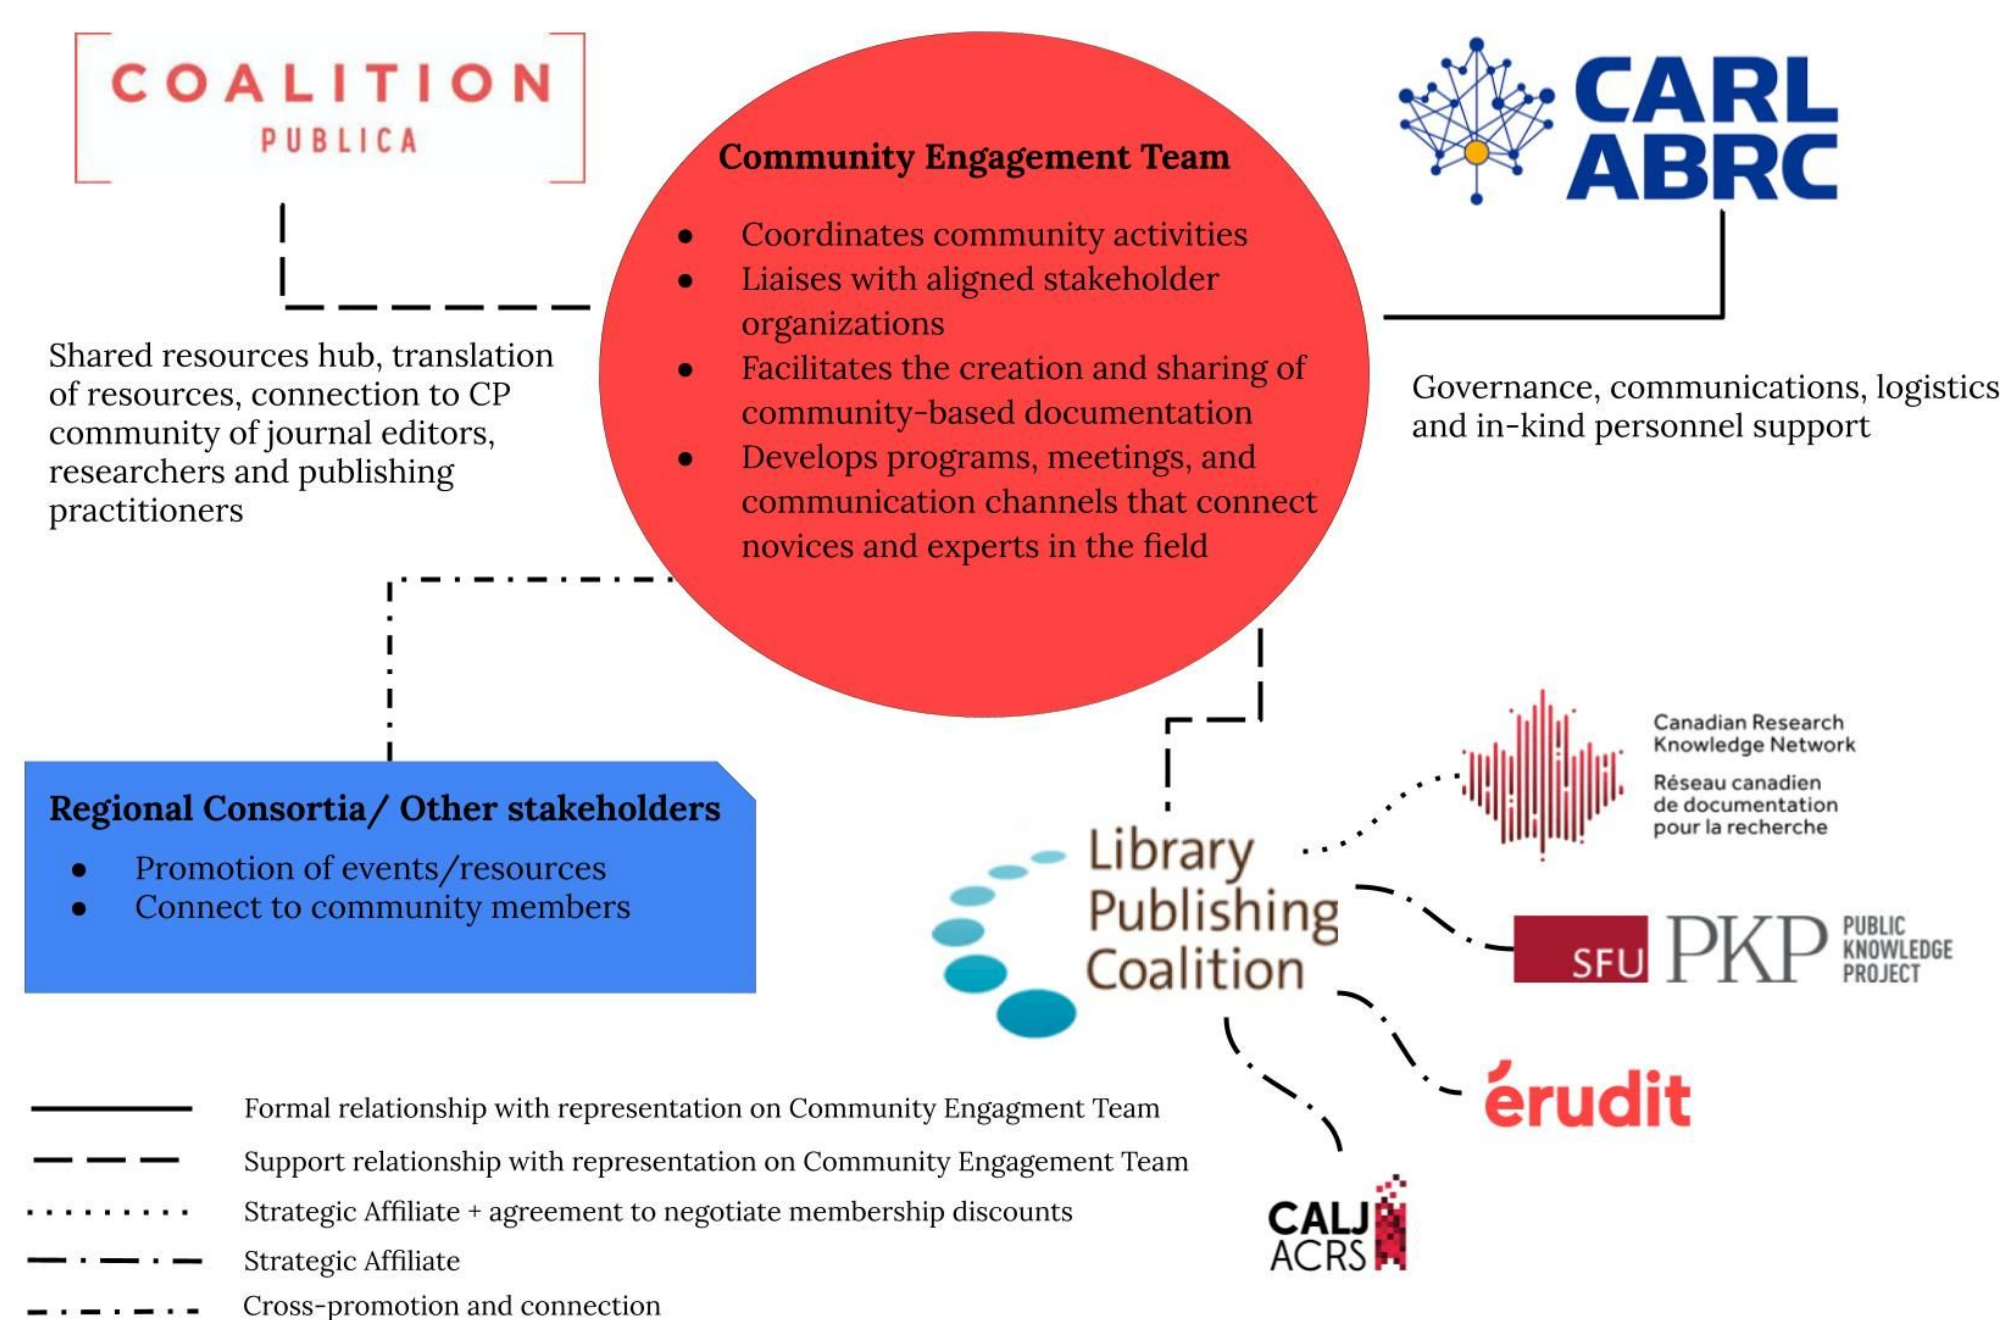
COALITION
PUBLICA

Community Engagement Team

- Coordinates community activities
- Liaises with aligned stakeholder organizations
- Facilitates the creation and sharing of community-based documentation
- Develops programs, meetings, and communication channels that connect novices and experts in the field

CARL
ABRC

Shared resources hub, translation of resources, connection to CP community of journal editors, researchers and publishing practitioners

Governance, communications, logistics and in-kind personnel support

Regional Consortia/ Other stakeholders

- Promotion of events/resources
- Connect to community members

Library Publishing Coalition

Canadian Research Knowledge Network
Réseau canadien de documentation pour la recherche

SFU PKP PUBLIC KNOWLEDGE PROJECT

érudit

CALJ ACRS

Formal relationship with representation on Community Engagment Team
Support relationship with representation on Community Engagement Team
Strategic Affiliate + agreement to negotiate membership discounts
Strategic Affiliate
Cross-promotion and connection